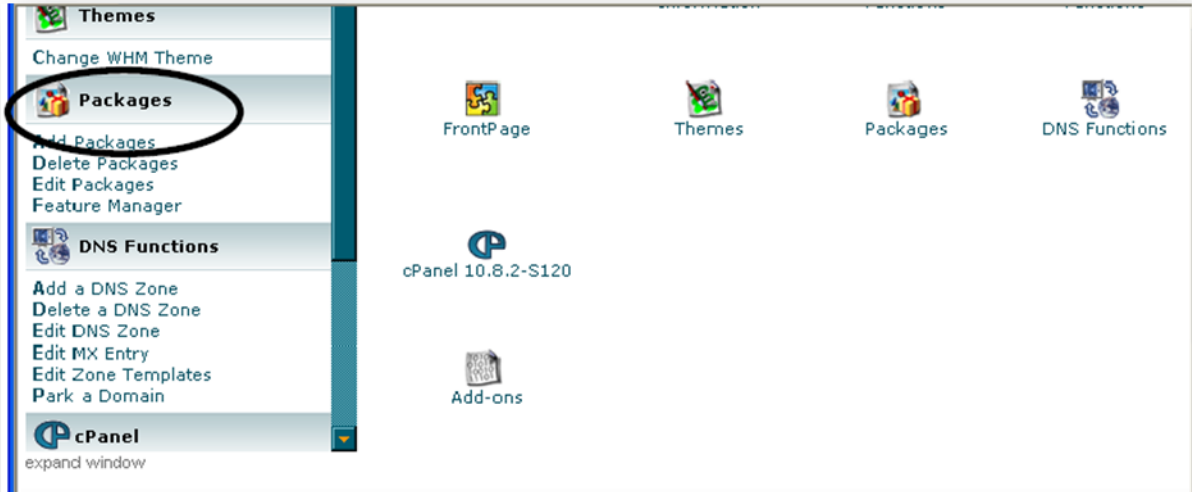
Themes

Change WHM Theme

Packages

Add Packages
Delete Packages
Edit Packages
Feature Manager

DNS Functions

Add a DNS Zone
Delete a DNS Zone
Edit DNS Zone
Edit MX Entry
Edit Zone Templates
Park a Domain

cPanel

expand window

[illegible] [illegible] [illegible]

FrontPage

Themes

Packages

DNS Functions

cPanel 10.8.2-S120

Add-ons